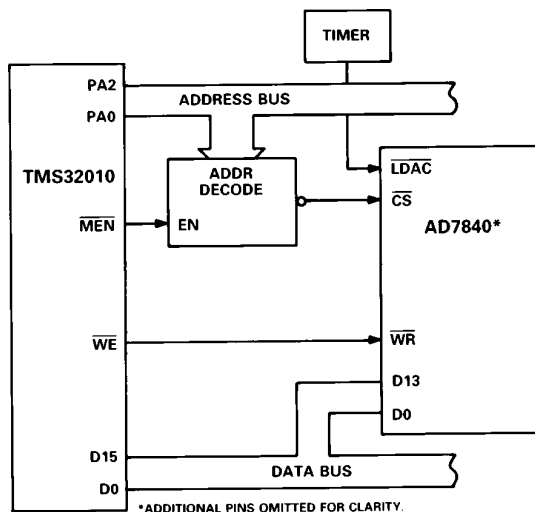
TIMER

PA2

ADDRESS BUS

PA0

TMS32010

ADDR DECODE

$\overline{LDAC}$

$\overline{CS}$

$\overline{MEN}$

EN

AD7840*

$\overline{WE}$

$\overline{WR}$

D13

D0

D15

DATA BUS

D0

*ADDITIONAL PINS OMITTED FOR CLARITY.